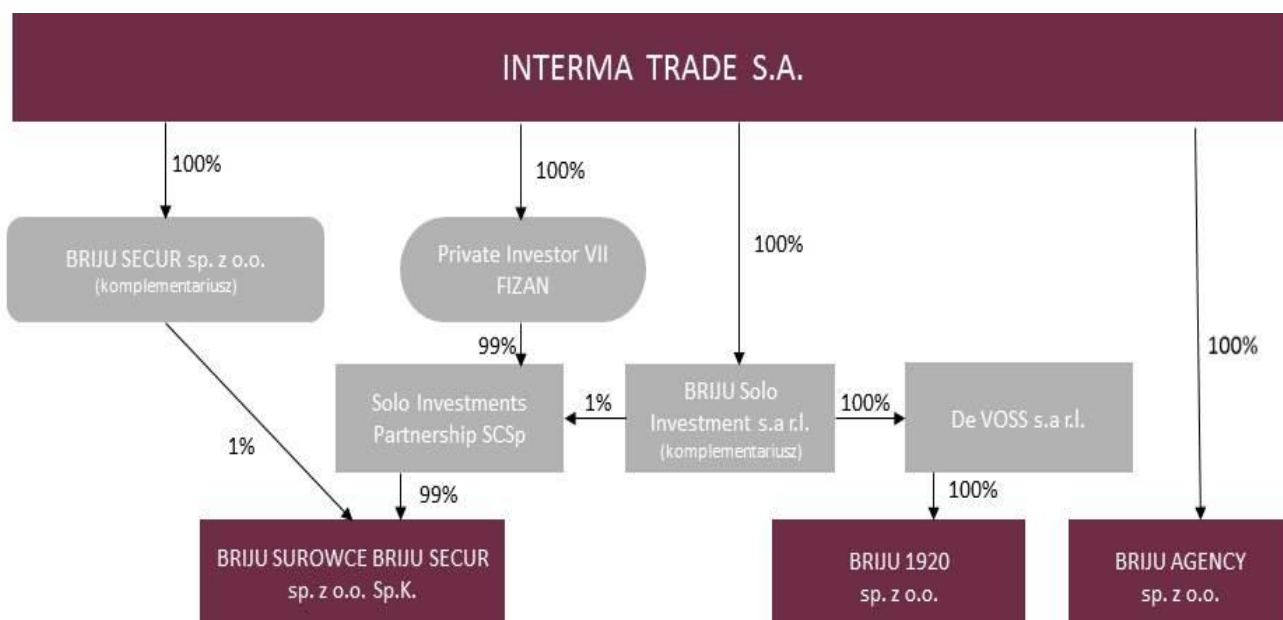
INTERMA TRADE S.A.

100%

100%

100%

100%

BRIJU SECUR sp. z o.o.
(komplementariusz)

Private Investor VII
FIZAN

99%

Solo Investments
Partnership SCSp

1%

BRIJU Solo
Investment s.a r.l.
(komplementariusz)

100%

De VOSS s.a r.l.

1%

99%

100%

BRIJU SUROWCE BRIJU SECUR
sp. z o.o. Sp.K.

BRIJU 1920
sp. z o.o.

BRIJU AGENCY
sp. z o.o.